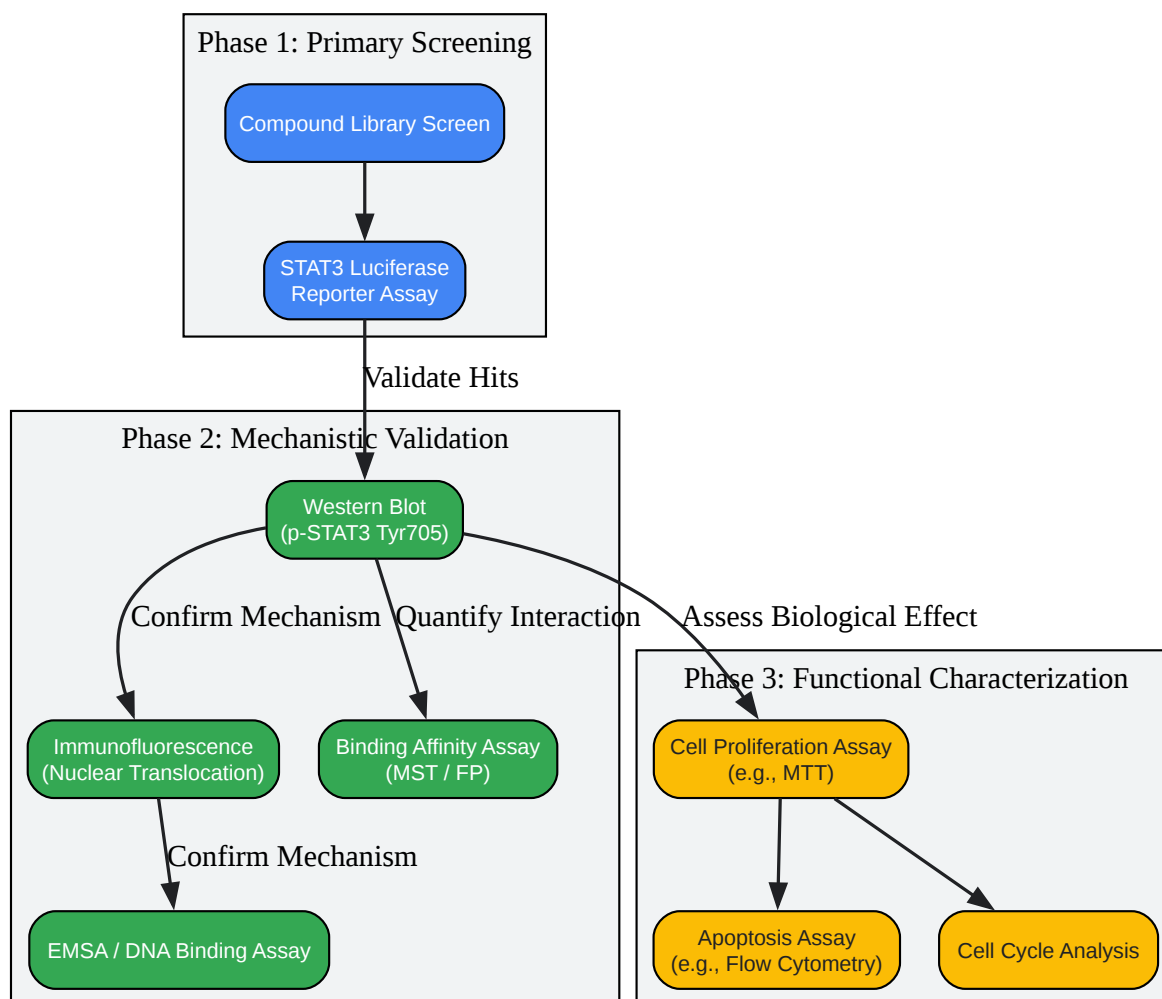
Phase 1: Primary Screening

Compound Library Screen

STAT3 Luciferase Reporter Assay

Validate Hits

Phase 2: Mechanistic Validation

Western Blot (p-STAT3 Tyr705)

Confirm Mechanism

Quantify Interaction

Assess Biological Effect

Phase 3: Functional Characterization

Immunofluorescence (Nuclear Translocation)

Binding Affinity Assay (MST / FP)

Cell Proliferation Assay (e.g., MTT)

Confirm Mechanism

EMSA / DNA Binding Assay

Apoptosis Assay (e.g., Flow Cytometry)

Cell Cycle Analysis